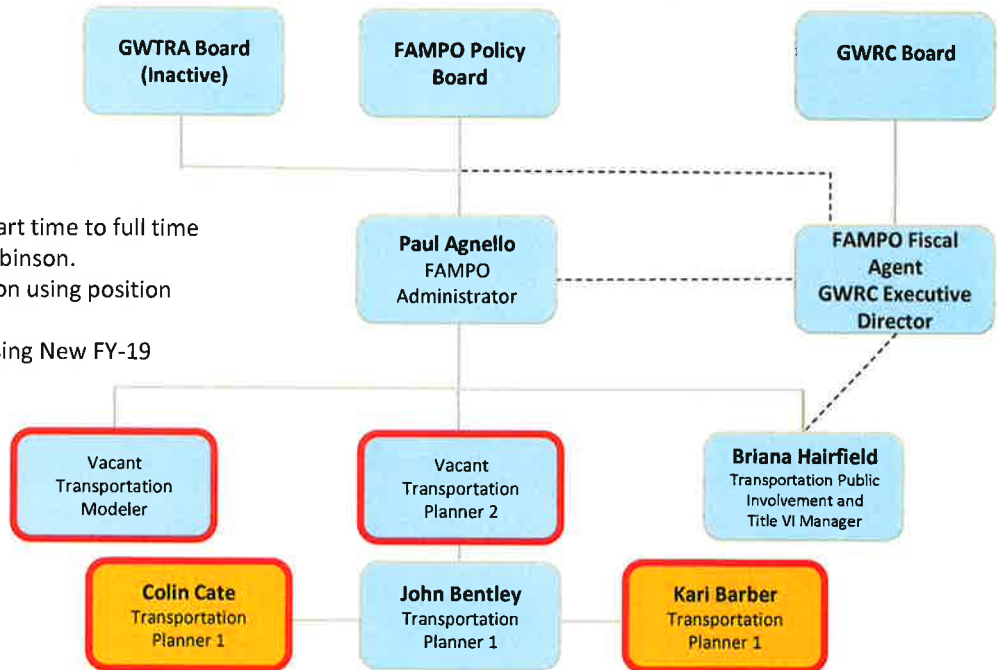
GWTRA Board (Inactive)

FAMPO Policy Board

GWRC Board

art time to full time
binson.
on using position

ing New FY-19

Paul Agnello
FAMPO Administrator

FAMPO Fiscal Agent
GWRC Executive Director

Vacant
Transportation Modeler

Vacant
Transportation Planner 2

Briana Hairfield
Transportation Public Involvement and Title VI Manager

Colin Cate
Transportation Planner 1

John Bentley
Transportation Planner 1

Kari Barber
Transportation Planner 1